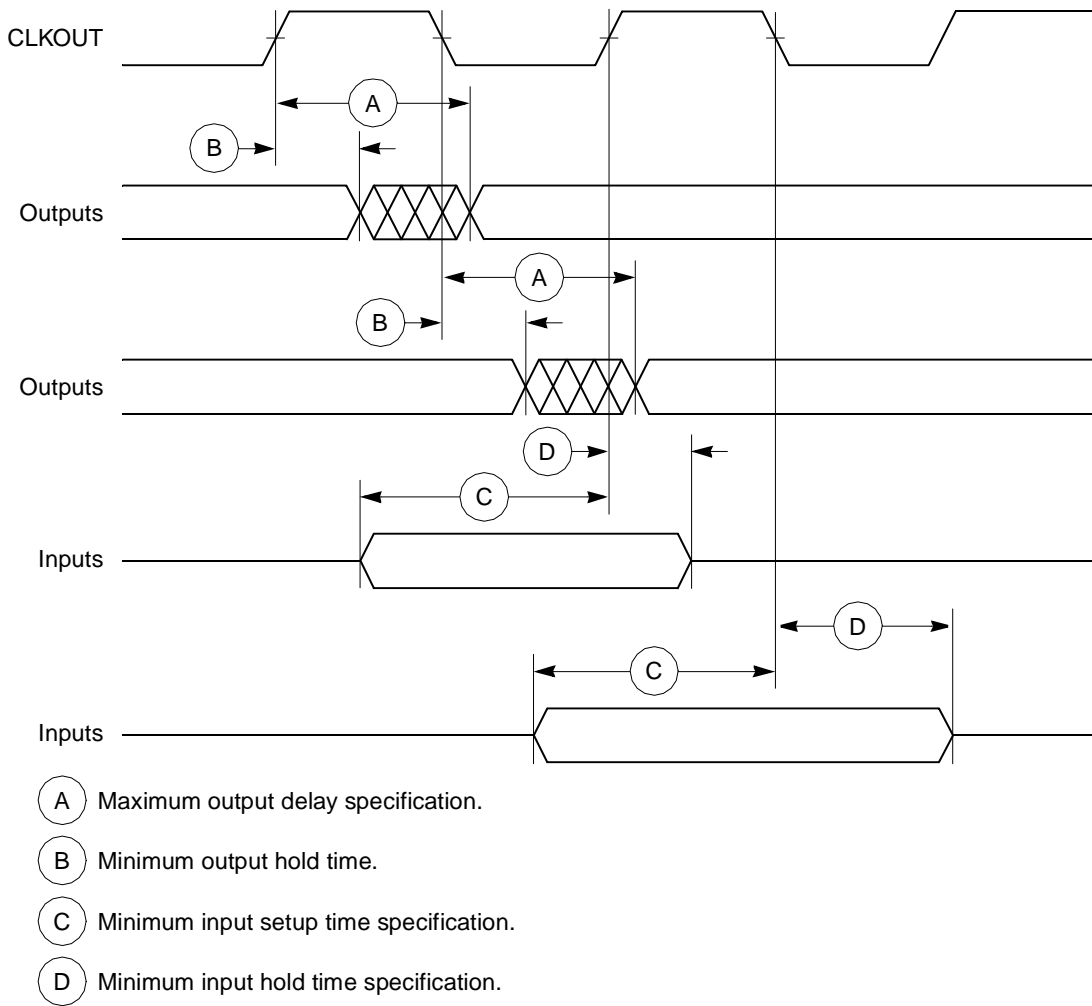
CLKOUT

A

B

Outputs

A

B

Outputs

D

C

Inputs

D

C

Inputs

A Maximum output delay specification.

B Minimum output hold time.

C Minimum input setup time specification.

D Minimum input hold time specification.